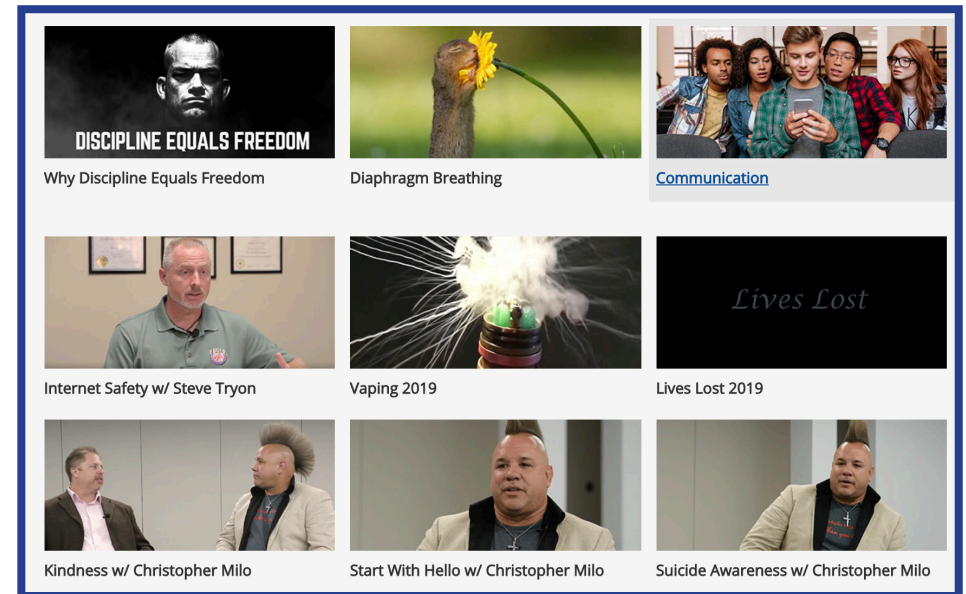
DISCIPLINE EQUALS FREEDOM

Why Discipline Equals Freedom

Diaphragm Breathing

Communication

Internet Safety w/ Steve Tryon

Vaping 2019

Lives Lost

Lives Lost 2019

Kindness w/ Christopher Milo

Start With Hello w/ Christopher Milo

Suicide Awareness w/ Christopher Milo